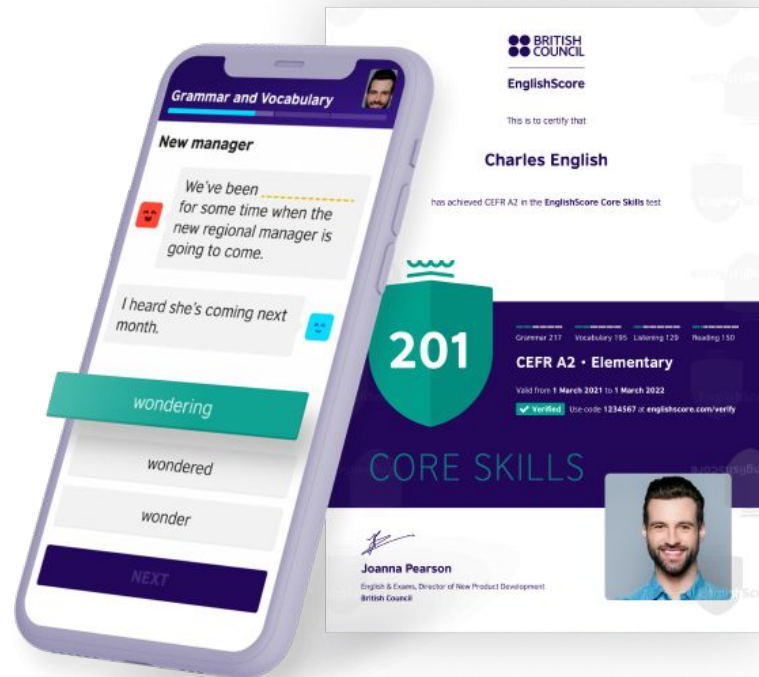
Grammar and Vocabulary

New manager

We've been ________ for some time when the new regional manager is going to come.

I heard she's coming next month.

wondering

wondered

wonder

NEXT

BRITISH COUNCIL

EnglishScore

This is to certify that

Charles English

has achieved CEFR A2 in the EnglishScore Core Skills test

201

Grammar 217 Vocabulary 195 Listening 129 Reading 150

CEFR A2 • Elementary

Valid from 1 March 2021 to 1 March 2022

Verified Use code 1234567 at englishscore.com/verify

CORE SKILLS

Joanna Pearson

English & Exams, Director of New Product Development

British Council